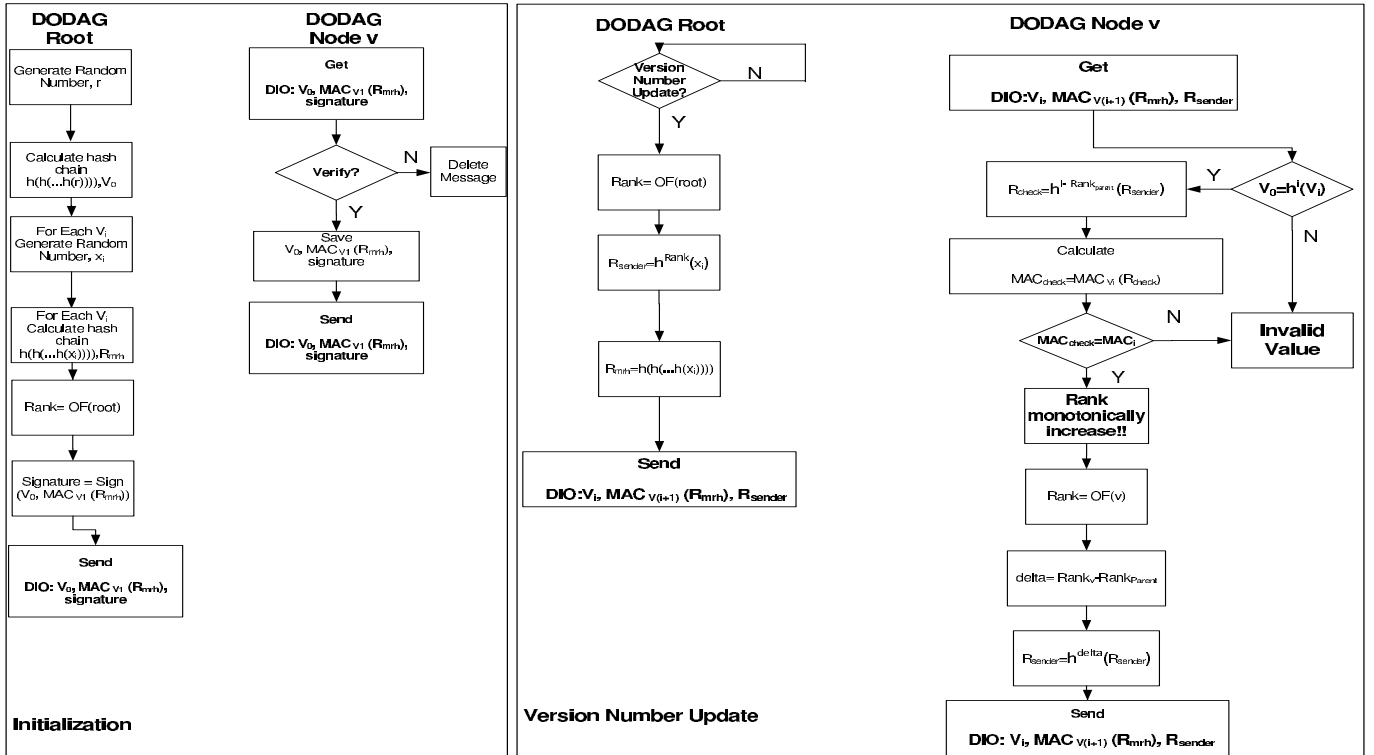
DODAG Root

Generate Random Number, r

Calculate hash chain $h(h(...h(r))), V_0$

For Each $V_i$ Generate Random Number, $x_i$

For Each $V_i$ Calculate hash chain $h(h(...h(x_i))), R_{mrh}$

Rank= OF(root)

Signature = Sign ($V_0$, MAC $_{V1}$ ($R_{mrh}$))

Send

DIO: $V_0$, MAC $_{V1}$ ($R_{mrh}$), signature

DODAG Node v

Get

DIO: $V_0$, MAC $_{V1}$ ($R_{mrh}$), signature

Verify?

N

Delete Message

Y

Save $V_0$, MAC $_{V1}$ ($R_{mrh}$), signature

Send

DIO: $V_0$, MAC $_{V1}$ ($R_{mrh}$), signature

Initialization

DODAG Root

Version Number Update?

N

Y

Rank= OF(root)

$R_{sender}=h^{Rank}(x_i)$

$R_{mrh}=h(h(...h(x_i)))$

Send

DIO:$V_i$, MAC $_{V(i+1)}$ ($R_{mrh}$), $R_{sender}$

Version Number Update

DODAG Node v

Get

DIO:$V_i$, MAC $_{V(i+1)}$ ($R_{mrh}$), $R_{sender}$

$V_0=h^i(V_i)$

Y

N

$R_{check}=h^{i-Rank_{parent}}(R_{sender})$

Calculate

$MAC_{check}=MAC_{Vi}(R_{check})$

$MAC_{check}=MAC_i$

N

Invalid Value

Y

Rank monotonically increase!!

Rank= OF(v)

delta= $Rank_v$-$Rank_{Parent}$

$R_{sender}=h^{delta}(R_{sender})$

Send

DIO: $V_i$, MAC $_{V(i+1)}$ ($R_{mrh}$), $R_{sender}$